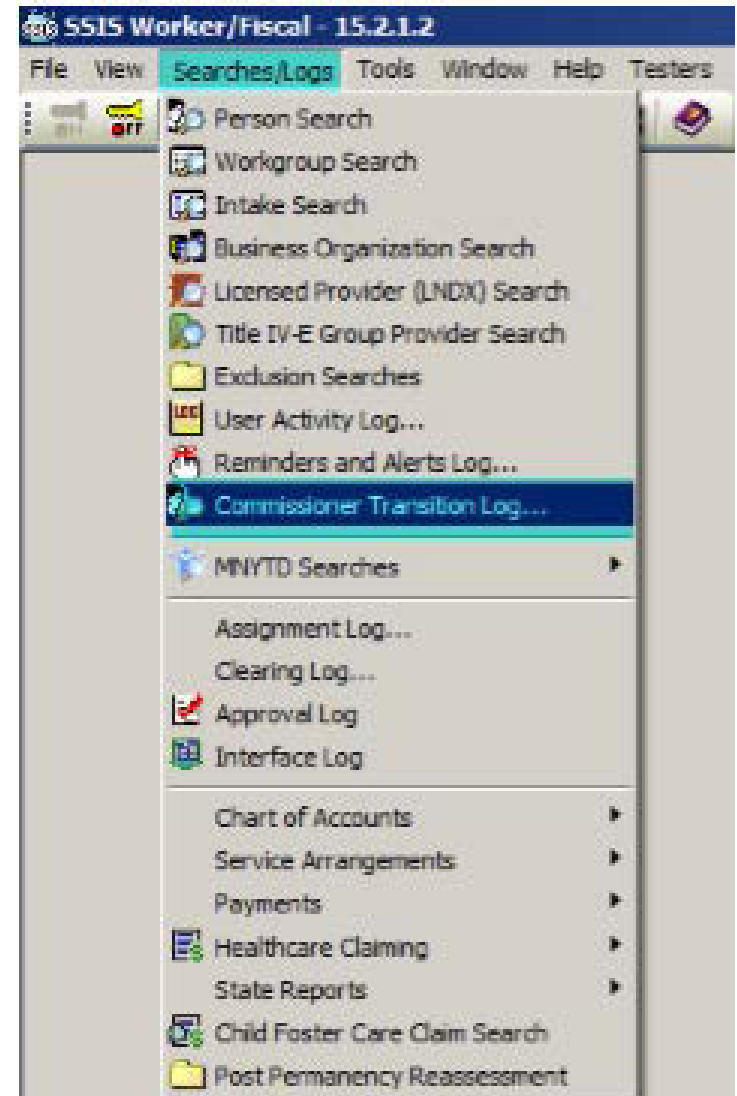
SSIS Worker/Fiscal - 15.2.1.2

File View Searches/Logs Tools Window Help Testers

ON OFF

Person Search
Workgroup Search
Intake Search
Business Organization Search
Licensed Provider (LNDX) Search
Title IV-E Group Provider Search
Exclusion Searches
User Activity Log...
Reminders and Alerts Log...
Commissioner Transition Log...
MNYTD Searches
Assignment Log...
Clearing Log...
Approval Log
Interface Log
Chart of Accounts
Service Arrangements
Payments
Healthcare Claiming
State Reports
Child Foster Care Claim Search
Post Permanency Reassessment